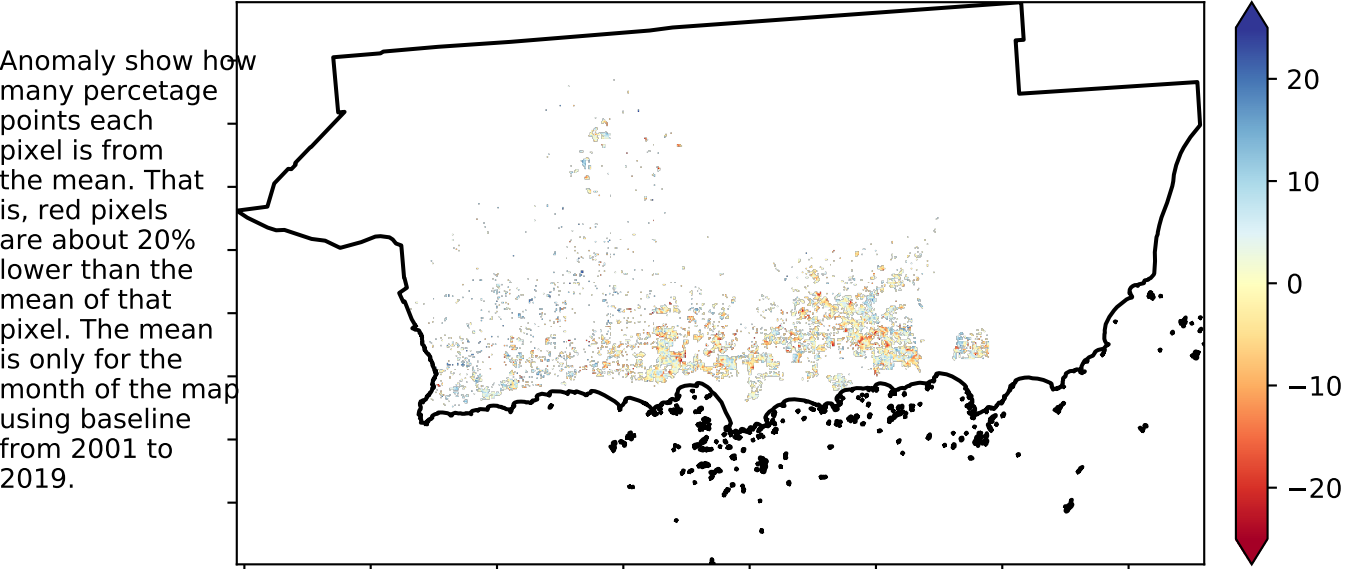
Anomaly show how many percetage points each pixel is from the mean. That is, red pixels are about 20% lower than the mean of that pixel. The mean is only for the month of the map using baseline from 2001 to 2019.

20
10
0
−10
−20